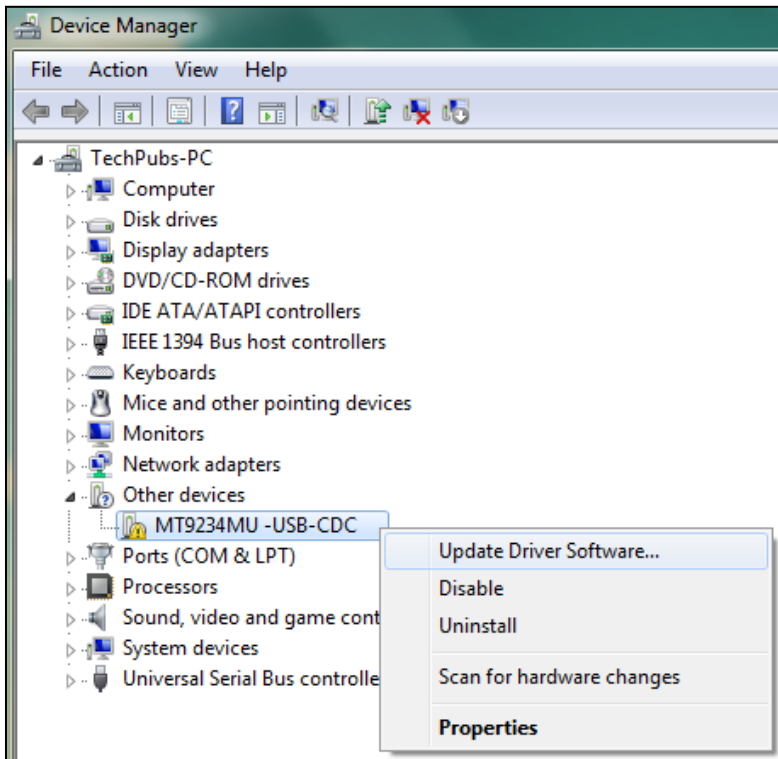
Device Manager

File Action View Help

TechPubs-PC
Computer
Disk drives
Display adapters
DVD/CD-ROM drives
IDE ATA/ATAPI controllers
IEEE 1394 Bus host controllers
Keyboards
Mice and other pointing devices
Monitors
Network adapters
Other devices
MT9234MU -USB-CDC
Ports (COM & LPT)
Processors
Sound, video and game cont
System devices
Universal Serial Bus controlle

Update Driver Software...
Disable
Uninstall
Scan for hardware changes
Properties